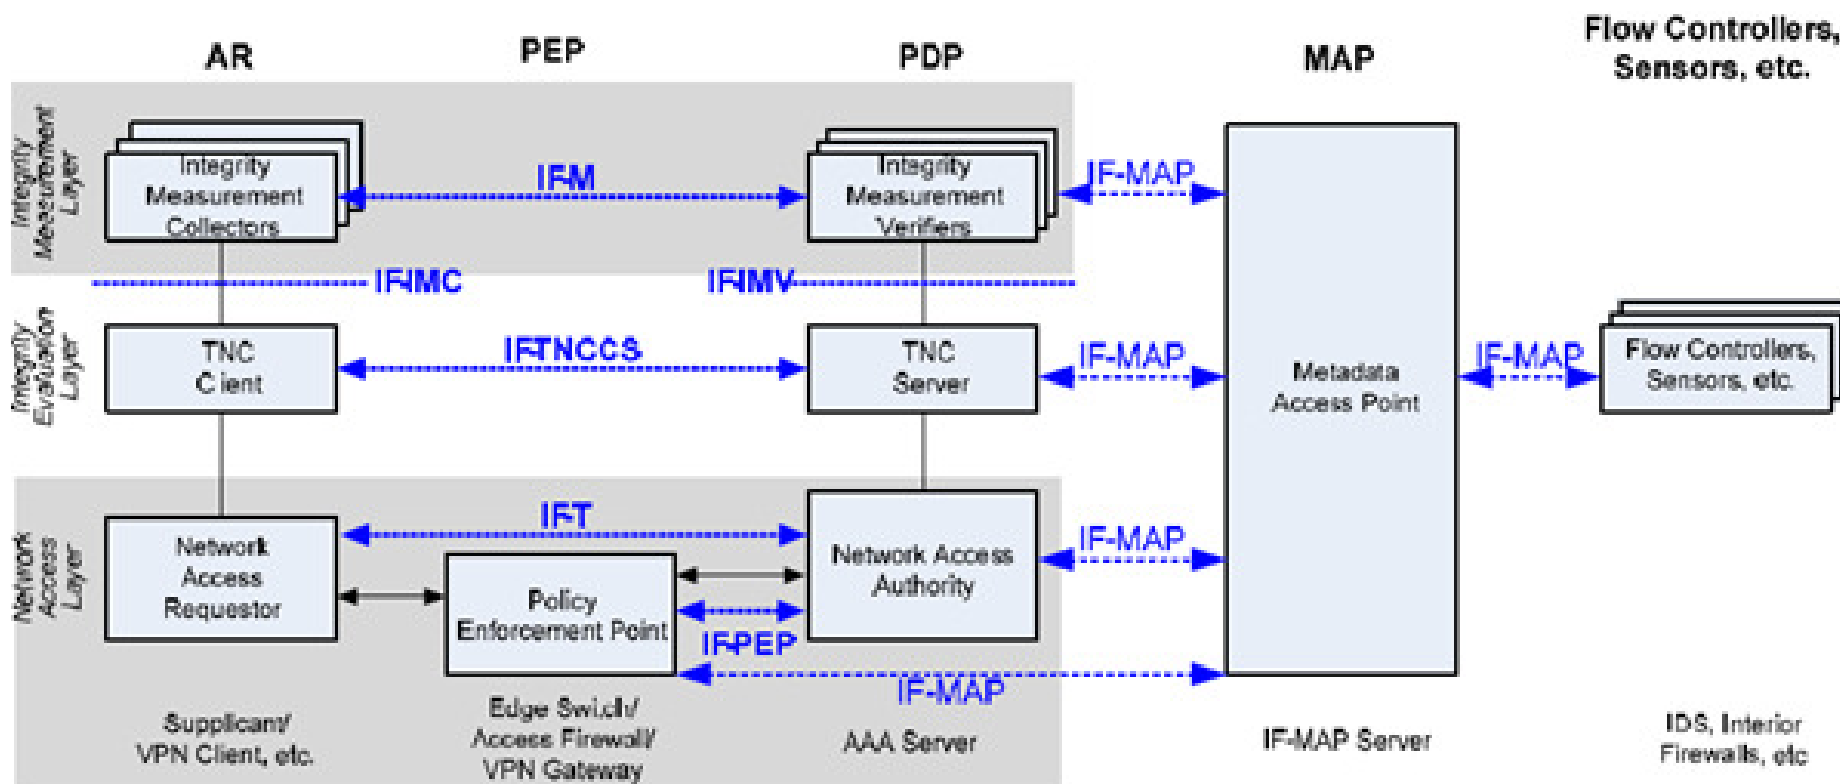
AR

PEP

PDP

MAP

Flow Controllers, Sensors, etc.

Integrity Measurement Layer

Integrity Measurement Collectors

IF-M

Integrity Measurement Verifiers

IF-MAP

IF-IMC

IF-IMV

Integrity Evaluation Layer

TNC Client

IF-TNCCS

TNC Server

IF-MAP

Metadata Access Point

IF-MAP

Flow Controllers, Sensors, etc.

Network Access Layer

Network Access Requestor

IF-T

Network Access Authority

IF-MAP

Policy Enforcement Point

IF-PEP

IF-MAP

Supplicant/ VPN Client, etc.

Edge Switch/ Access Firewall/ VPN Gateway

AAA Server

IF-MAP Server

IDS, Interior Firewalls, etc